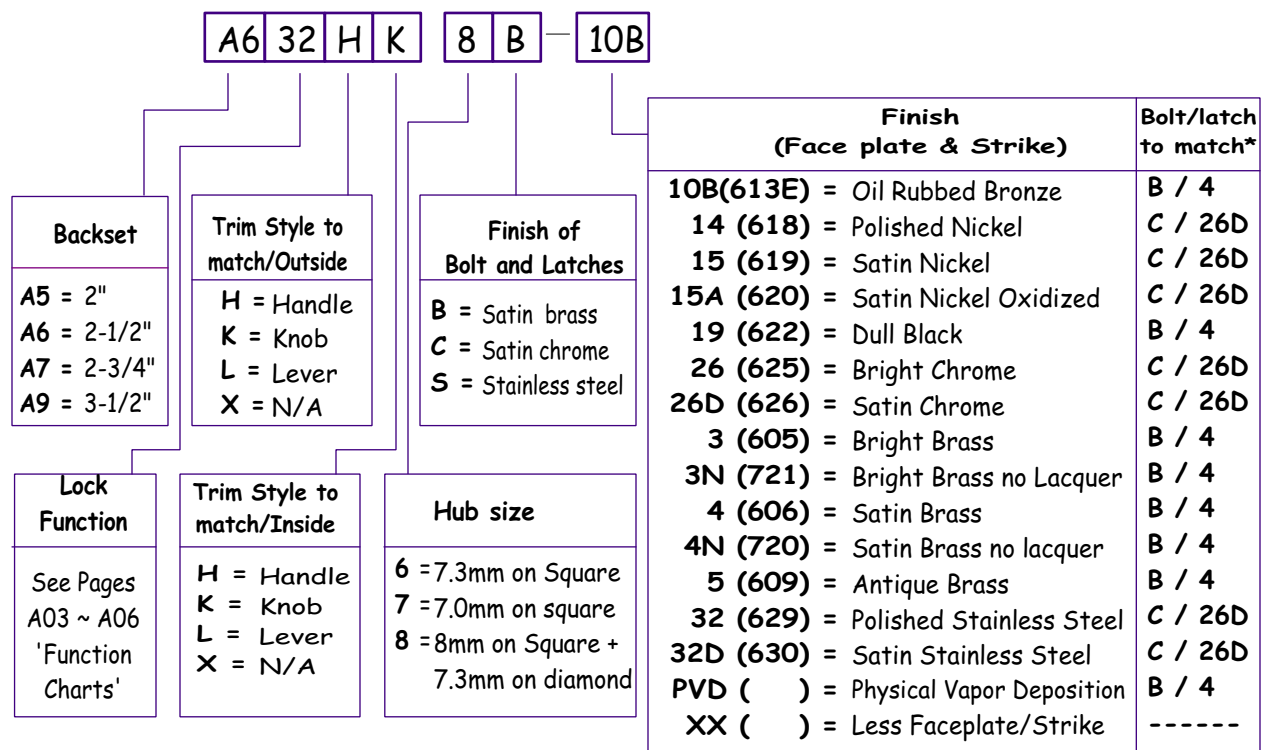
A6 32 H K 8 B — 10B

Backset

A5 = 2"
A6 = 2-1/2"
A7 = 2-3/4"
A9 = 3-1/2"

Trim Style to match/Outside

H = Handle
K = Knob
L = Lever
X = N/A

Finish of Bolt and Latches

B = Satin brass
C = Satin chrome
S = Stainless steel

Lock Function

See Pages A03 ~ A06 'Function Charts'

Trim Style to match/Inside

H = Handle
K = Knob
L = Lever
X = N/A

Hub size

6 =7.3mm on Square
7 =7.0mm on square
8 =8mm on Square + 7.3mm on diamond

| Finish (Face plate & Strike) | Bolt/latch to match* |
|---|---|
| 10B(613E) = Oil Rubbed Bronze | B / 4 |
| 14 (618) = Polished Nickel | C / 26D |
| 15 (619) = Satin Nickel | C / 26D |
| 15A (620) = Satin Nickel Oxidized | C / 26D |
| 19 (622) = Dull Black | B / 4 |
| 26 (625) = Bright Chrome | C / 26D |
| 26D (626) = Satin Chrome | C / 26D |
| 3 (605) = Bright Brass | B / 4 |
| 3N (721) = Bright Brass no Lacquer | B / 4 |
| 4 (606) = Satin Brass | B / 4 |
| 4N (720) = Satin Brass no lacquer | B / 4 |
| 5 (609) = Antique Brass | B / 4 |
| 32 (629) = Polished Stainless Steel | C / 26D |
| 32D (630) = Satin Stainless Steel | C / 26D |
| PVD ( ) = Physical Vapor Deposition | B / 4 |
| XX ( ) = Less Faceplate/Strike | ------ |